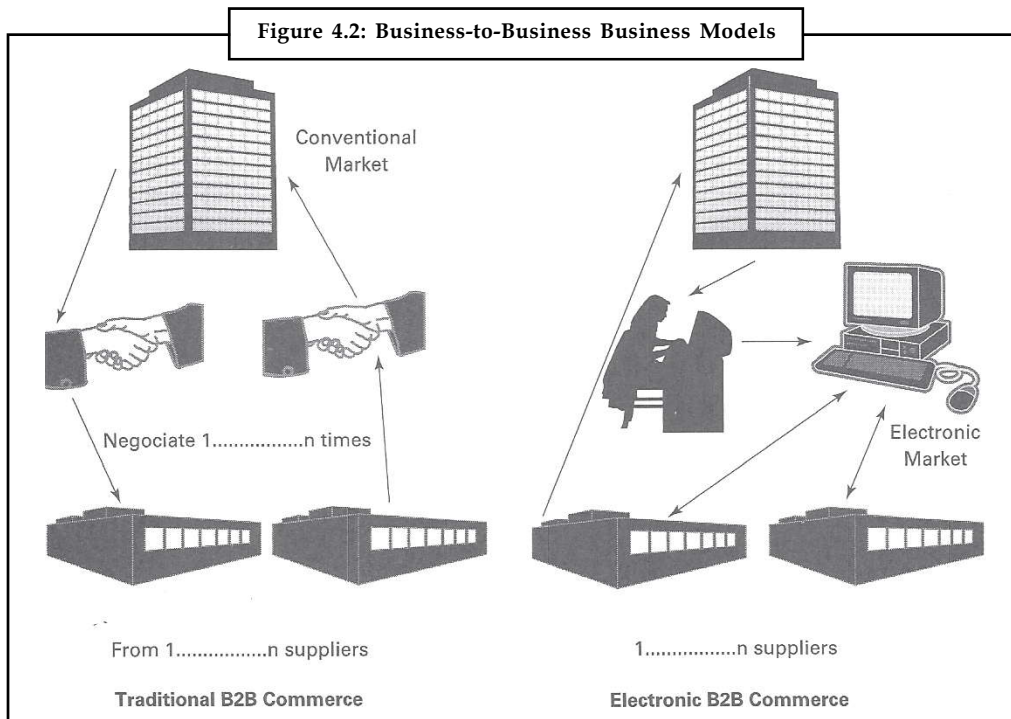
Figure 4.2: Business-to-Business Business Models

Conventional Market

Negociate 1.................n times

From 1.................n suppliers

Traditional B2B Commerce

Electronic Market

1.................n suppliers

Electronic B2B Commerce